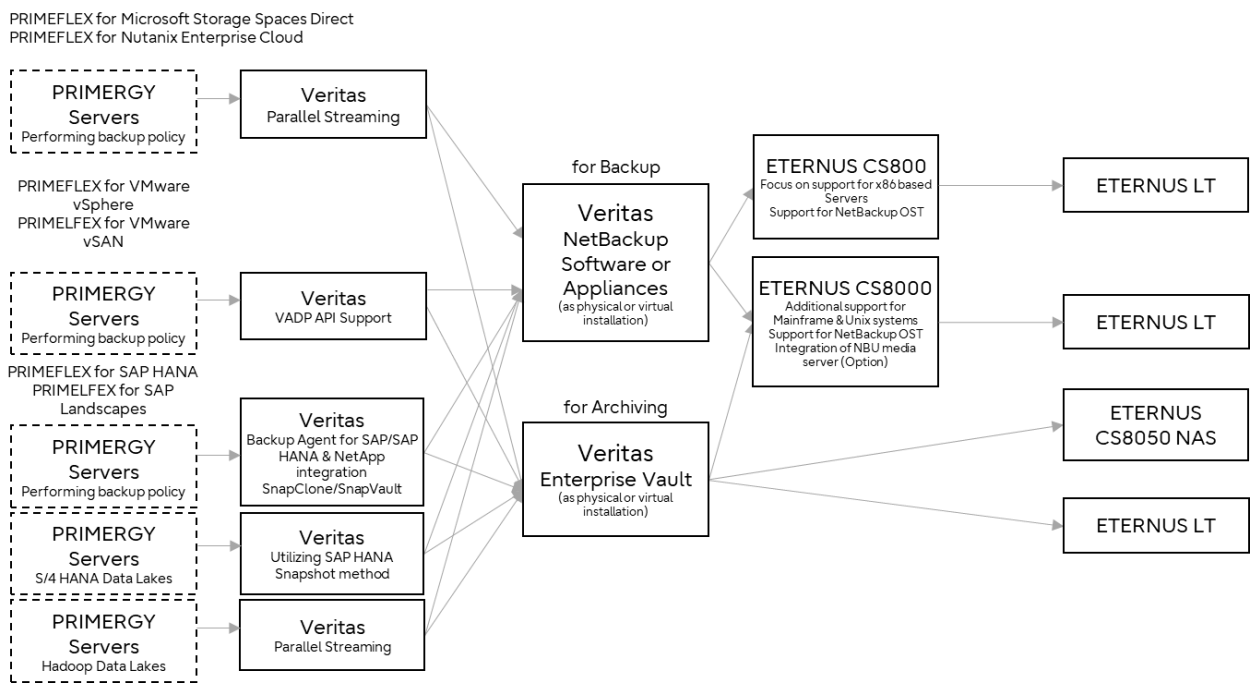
PRIMEFLEX for Microsoft Storage Spaces Direct
PRIMEFLEX for Nutanix Enterprise Cloud

PRIMERGY Servers
Performing backup policy

Veritas
Parallel Streaming

PRIMEFLEX for VMware vSphere
PRIMELFEX for VMware vSAN

PRIMERGY Servers
Performing backup policy

Veritas
VADP API Support

PRIMEFLEX for SAP HANA
PRIMELFEX for SAP Landscapes

PRIMERGY Servers
Performing backup policy

Veritas
Backup Agent for SAP/SAP HANA & NetApp integration SnapClone/SnapVault

PRIMERGY Servers
S/4 HANA Data Lakes

Veritas
Utilizing SAP HANA Snapshot method

PRIMERGY Servers
Hadoop Data Lakes

Veritas
Parallel Streaming

for Backup

Veritas
NetBackup Software or Appliances
(as physical or virtual installation)

for Archiving

Veritas
Enterprise Vault
(as physical or virtual installation)

ETERNUS CS800
Focus on support for x86 based Servers
Support for NetBackup OST

ETERNUS CS8000
Additional support for Mainframe & Unix systems
Support for NetBackup OST
Integration of NBU media server (Option)

ETERNUS LT

ETERNUS LT

ETERNUS CS8050 NAS

ETERNUS LT